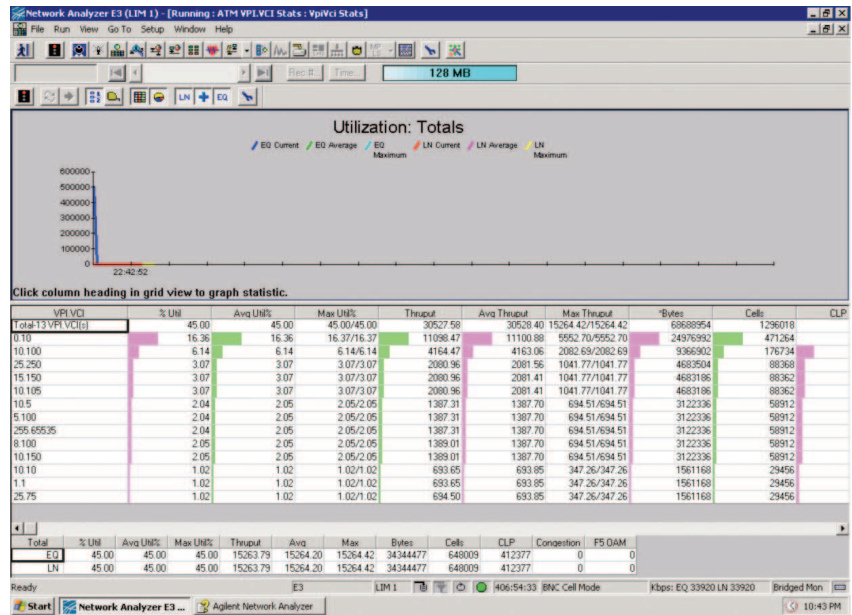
Network Analyzer E3 (LIM 1) - [Running : ATM VPI.VCI Stats : VpiVci Stats]

File Run View Go To Setup Window Help

Rec # Time 128 MB

LN EQ

Utilization: Totals

EQ Current EQ Average EQ Maximum LN Current LN Average LN Maximum

600000
500000
400000
300000
200000
100000
0
22:42:52

Click column heading in grid view to graph statistic.

| VPI.VCI | % Util | Avg Util% | Max Util% | Thruput | Avg Thruput | Max Thruput | *Bytes | Cells | CLP |
|---|---|---|---|---|---|---|---|---|---|
| Total-13 VPI.VCI(s) | 45.00 | 45.00 | 45.00/45.00 | 30527.58 | 30528.40 | 15264.42/15264.42 | 68688954 | 1296018 | |
| 0.10 | 16.36 | 16.36 | 16.37/16.37 | 11098.47 | 11100.88 | 5552.70/5552.70 | 24976992 | 471264 | |
| 10.100 | 6.14 | 6.14 | 6.14/6.14 | 4164.47 | 4163.06 | 2082.69/2082.69 | 9366902 | 176734 | |
| 25.250 | 3.07 | 3.07 | 3.07/3.07 | 2080.96 | 2081.56 | 1041.77/1041.77 | 4683504 | 88368 | |
| 15.150 | 3.07 | 3.07 | 3.07/3.07 | 2080.96 | 2081.41 | 1041.77/1041.77 | 4683186 | 88362 | |
| 10.105 | 3.07 | 3.07 | 3.07/3.07 | 2080.96 | 2081.41 | 1041.77/1041.77 | 4683186 | 88362 | |
| 10.5 | 2.04 | 2.05 | 2.05/2.05 | 1387.31 | 1387.70 | 694.51/694.51 | 3122336 | 58912 | |
| 5.100 | 2.04 | 2.05 | 2.05/2.05 | 1387.31 | 1387.70 | 694.51/694.51 | 3122336 | 58912 | |
| 255.65535 | 2.04 | 2.05 | 2.05/2.05 | 1387.31 | 1387.70 | 694.51/694.51 | 3122336 | 58912 | |
| 8.100 | 2.05 | 2.05 | 2.05/2.05 | 1389.01 | 1387.70 | 694.51/694.51 | 3122336 | 58912 | |
| 10.150 | 2.05 | 2.05 | 2.05/2.05 | 1389.01 | 1387.70 | 694.51/694.51 | 3122336 | 58912 | |
| 10.10 | 1.02 | 1.02 | 1.02/1.02 | 693.65 | 693.85 | 347.26/347.26 | 1561168 | 29456 | |
| 1.1 | 1.02 | 1.02 | 1.02/1.02 | 693.65 | 693.85 | 347.26/347.26 | 1561168 | 29456 | |
| 25.75 | 1.02 | 1.02 | 1.02/1.02 | 694.50 | 693.85 | 347.26/347.26 | 1561168 | 29456 | |

| Total | % Util | Avg Util% | Max Util% | Thruput | Avg. | Max | Bytes | Cells | CLP | Congestion | F5 OAM |
|---|---|---|---|---|---|---|---|---|---|---|---|
| EQ | 45.00 | 45.00 | 45.00 | 15263.79 | 15264.20 | 15264.42 | 34344477 | 648009 | 412377 | 0 | 0 |
| LN | 45.00 | 45.00 | 45.00 | 15263.79 | 15264.20 | 15264.42 | 34344477 | 648009 | 412377 | 0 | 0 |

Ready | E3 | LIM 1 | 406:54:33 | BNC Cell Mode | Kbps: EQ 33920 LN 33920 | Bridged Mon

Start | Network Analyzer E3 ... | Agilent Network Analyzer | 10:43 PM